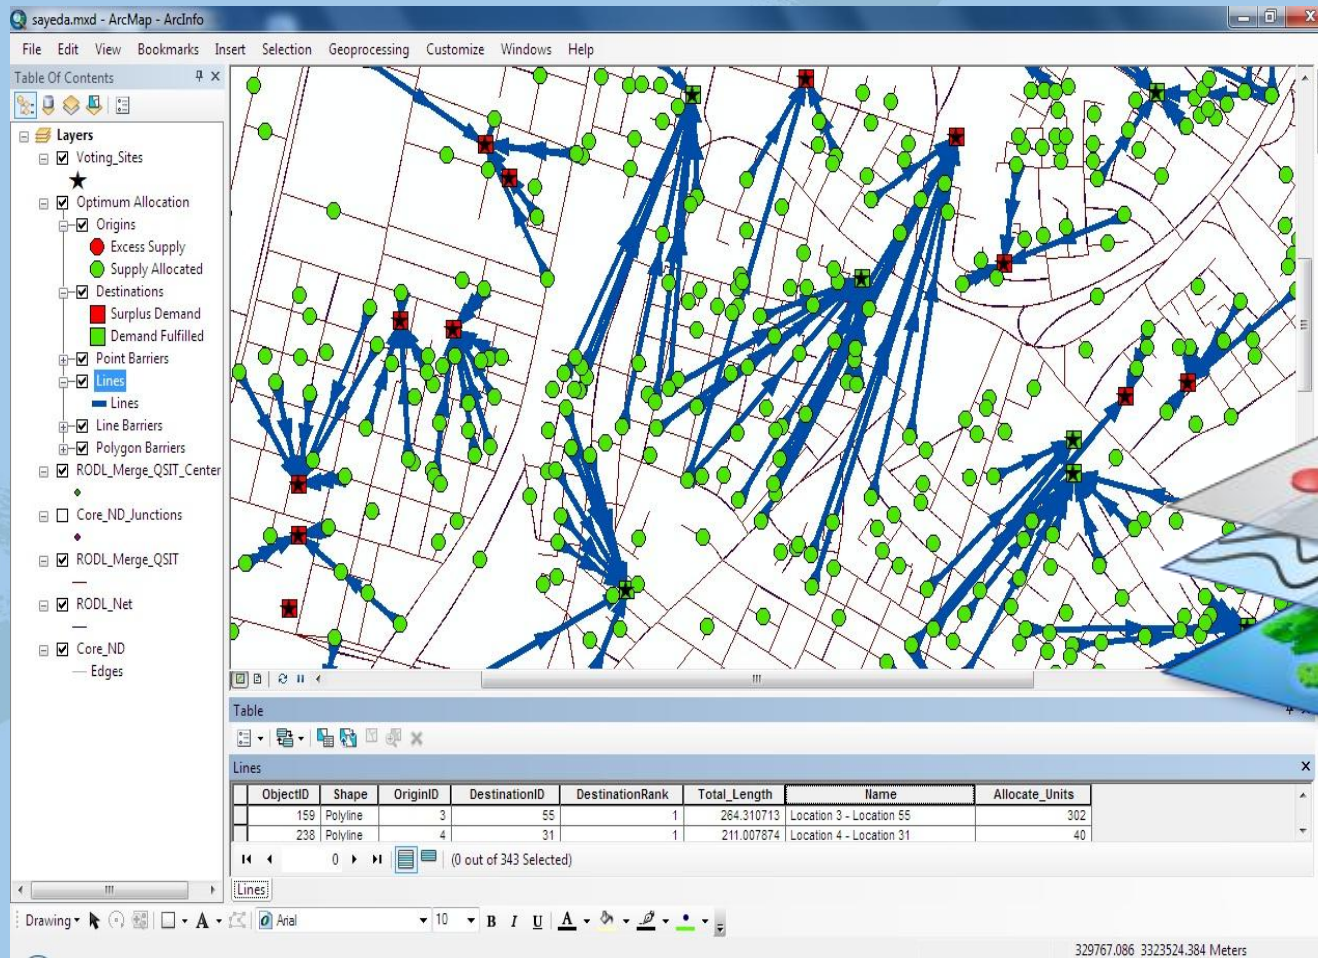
sayeda.mxd - ArcMap - ArcInfo

File Edit View Bookmarks Insert Selection Geoprocessing Customize Windows Help

Table Of Contents

Layers
Voting_Sites
Optimum Allocation
Origins
Excess Supply
Supply Allocated
Destinations
Surplus Demand
Demand Fulfilled
Point Barriers
Lines
Lines
Line Barriers
Polygon Barriers
RODL_Merge_QSIT_Center
Core_ND_Junctions
RODL_Merge_QSIT
RODL_Net
Core_ND
Edges

Table

Lines

| ObjectID | Shape | OriginID | DestinationID | DestinationRank | Total_Length | Name | Allocate_Units |
|---|---|---|---|---|---|---|---|
| 159 | Polyline | 3 | 55 | 1 | 264.310713 | Location 3 - Location 55 | 302 |
| 238 | Polyline | 4 | 31 | 1 | 211.007874 | Location 4 - Location 31 | 40 |

0 (0 out of 343 Selected)

Lines

Drawing Arial 10 B I U A

329767.086 3323524.384 Meters